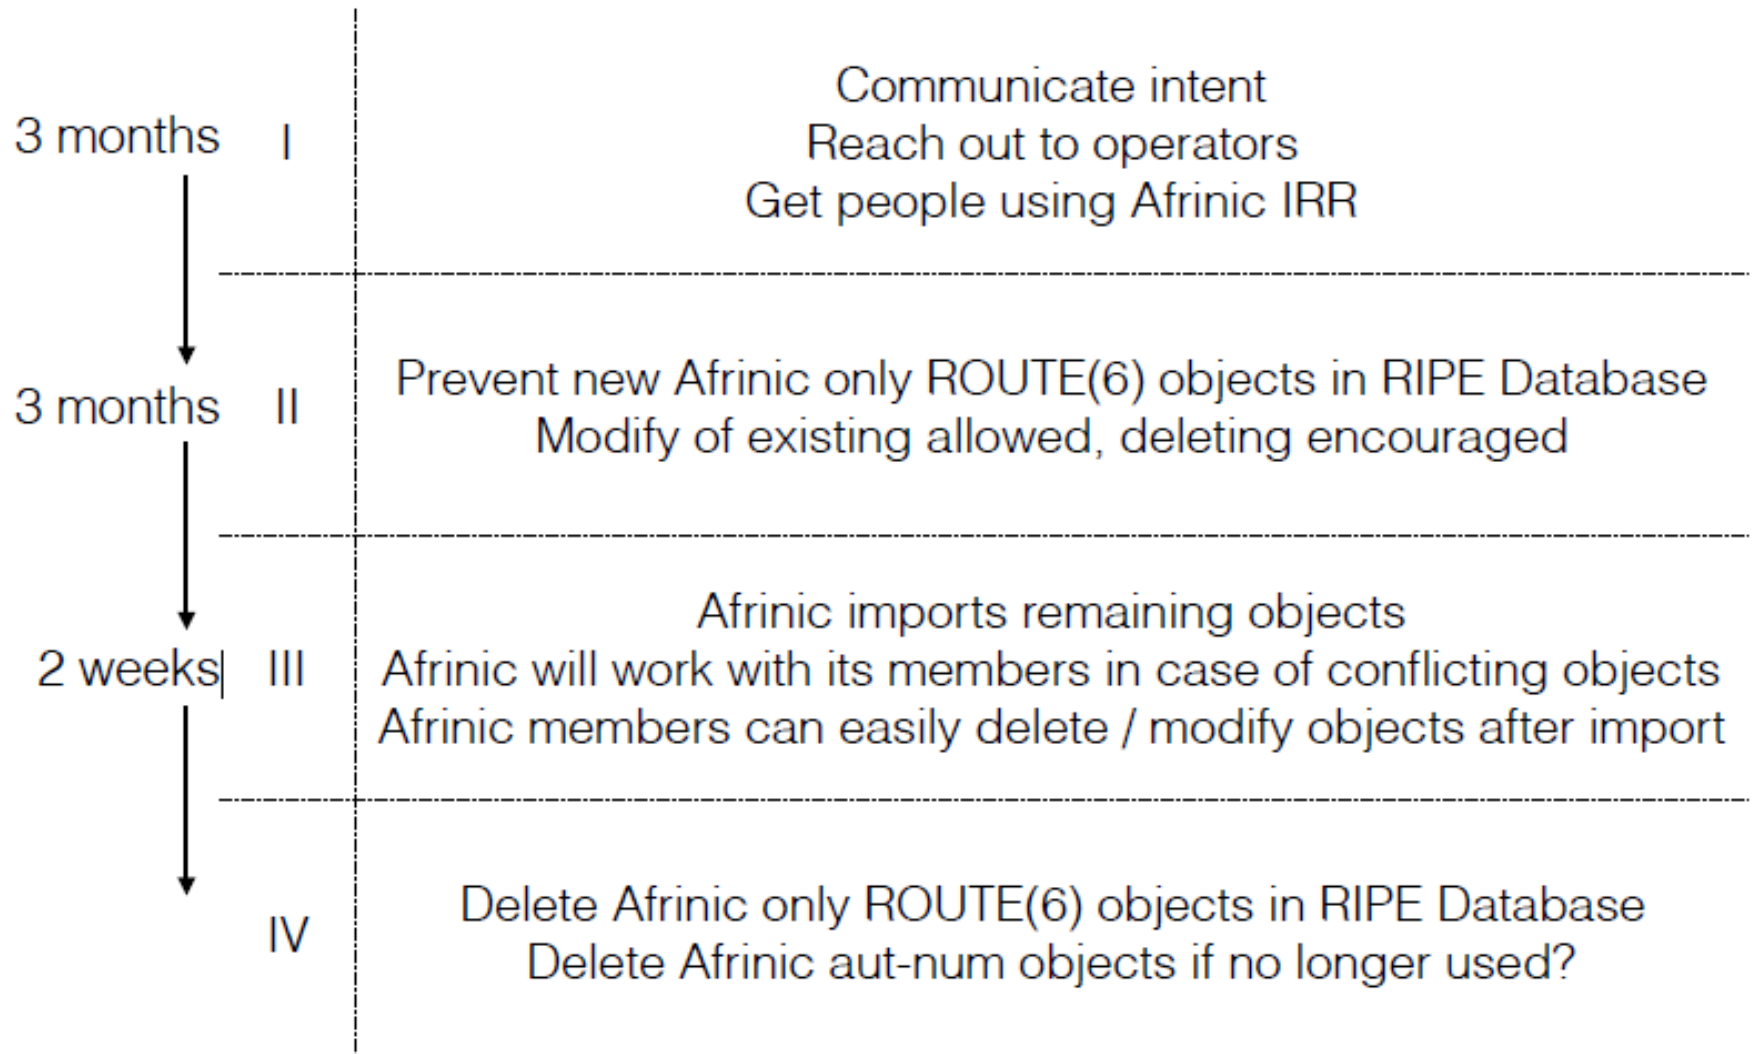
3 months I

Communicate intent
Reach out to operators
Get people using Afrinic IRR

3 months II

Prevent new Afrinic only ROUTE(6) objects in RIPE Database
Modify of existing allowed, deleting encouraged

2 weeks III

Afrinic imports remaining objects
Afrinic will work with its members in case of conflicting objects
Afrinic members can easily delete / modify objects after import

IV

Delete Afrinic only ROUTE(6) objects in RIPE Database
Delete Afrinic aut-num objects if no longer used?